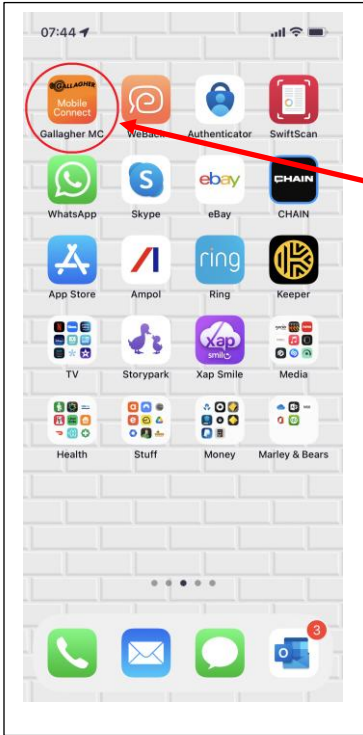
07:44

GALLAGHER
Mobile Connect
Gallagher MC

WeBack

Authenticator

SwiftScan

WhatsApp

Skype

ebay
eBay

CHAIN
CHAIN

App Store

Ampol

ring
Ring

Keeper

TV

Storypark

xap
smile
Xap Smile

Media

Health

Stuff

Money

Marley & Bears

3